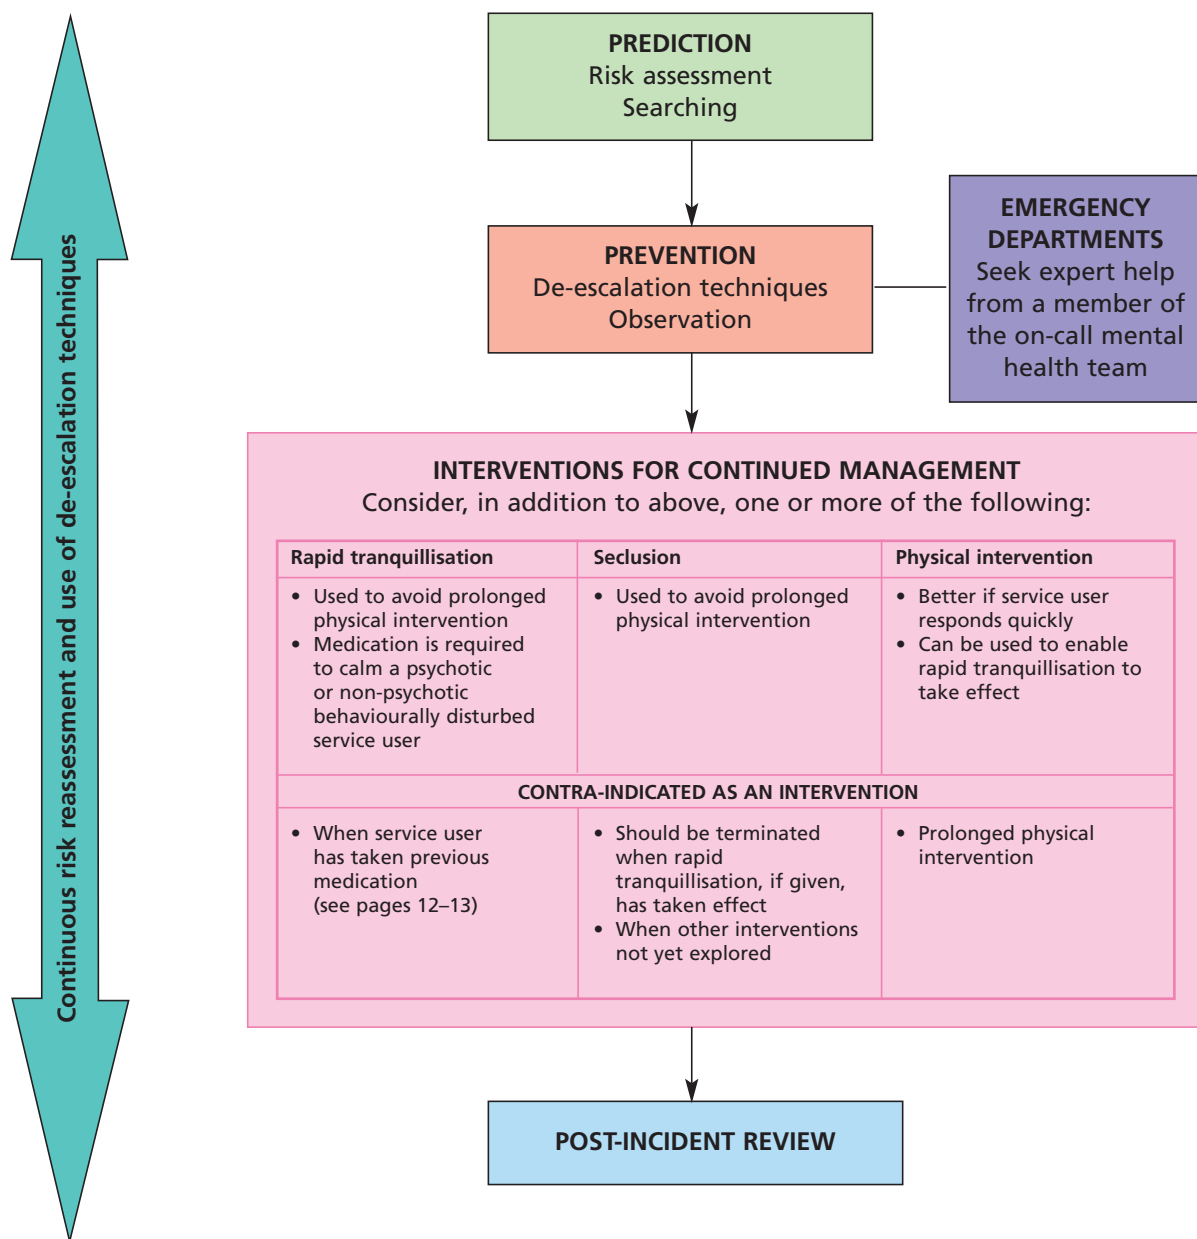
Continuous risk reassessment and use of de-escalation techniques

PREDICTION
Risk assessment
Searching

PREVENTION
De-escalation techniques
Observation

EMERGENCY DEPARTMENTS
Seek expert help from a member of the on-call mental health team

INTERVENTIONS FOR CONTINUED MANAGEMENT
Consider, in addition to above, one or more of the following:

| Rapid tranquillisation | Seclusion | Physical intervention |
|---|---|---|
| • Used to avoid prolonged physical intervention • Medication is required to calm a psychotic or non-psychotic behaviourally disturbed service user | • Used to avoid prolonged physical intervention | • Better if service user responds quickly • Can be used to enable rapid tranquillisation to take effect |
| CONTRA-INDICATED AS AN INTERVENTION | | |
| • When service user has taken previous medication (see pages 12–13) | • Should be terminated when rapid tranquillisation, if given, has taken effect • When other interventions not yet explored | • Prolonged physical intervention |

POST-INCIDENT REVIEW